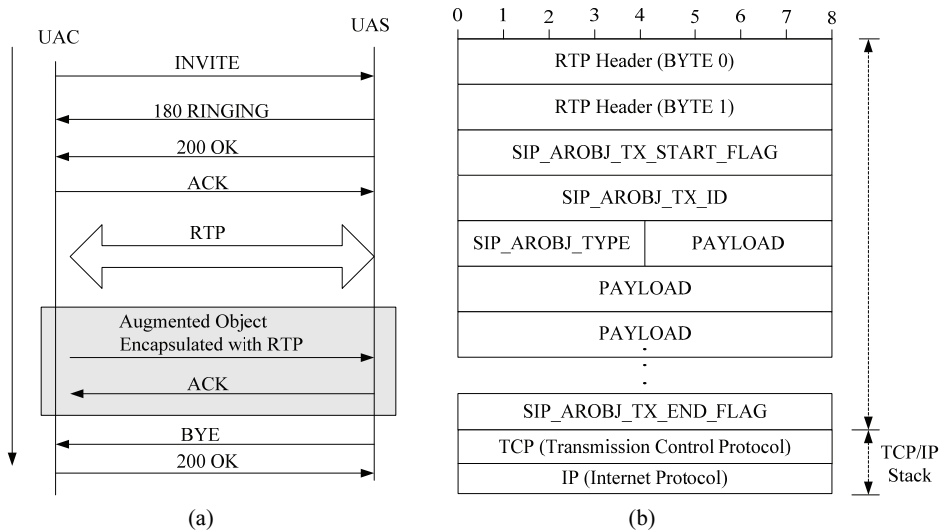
UAC

UAS

INVITE

180 RINGING

200 OK

ACK

RTP

Augmented Object Encapsulated with RTP

ACK

BYE

200 OK

(a)

0 1 2 3 4 5 6 7 8

RTP Header (BYTE 0)

RTP Header (BYTE 1)

SIP_AROBJ_TX_START_FLAG

SIP_AROBJ_TX_ID

| SIP_AROBJ_TYPE | PAYLOAD |
|---|---|

PAYLOAD

PAYLOAD

SIP_AROBJ_TX_END_FLAG

TCP (Transmission Control Protocol)

IP (Internet Protocol)

TCP/IP Stack

(b)